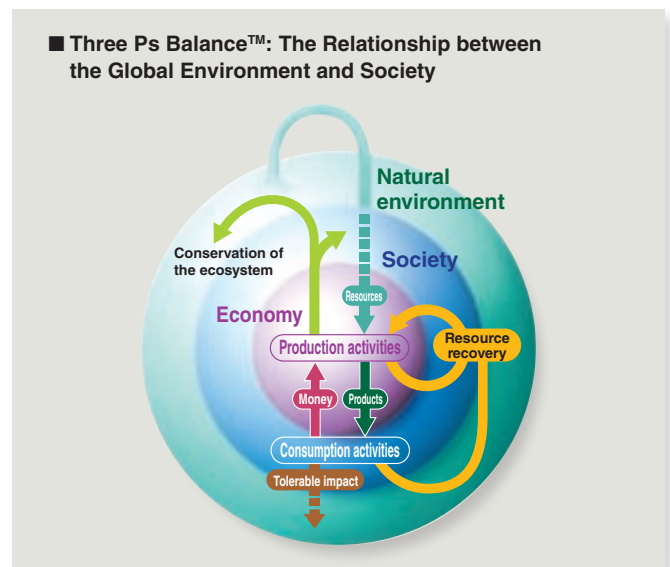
■ Three Ps Balance$^{TM}$: The Relationship between the Global Environment and Society

Natural environment

Conservation of the ecosystem

Society

Resources

Economy

Production activities

Resource recovery

Money

Products

Consumption activities

Tolerable impact